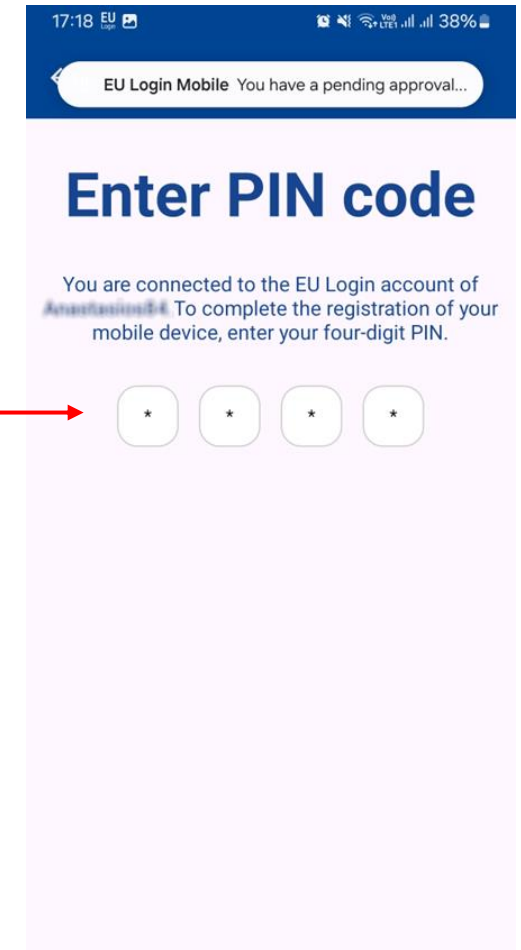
17:18 EU Login 38%

EU Login Mobile You have a pending approval...

Enter PIN code

You are connected to the EU Login account of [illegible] To complete the registration of your mobile device, enter your four-digit PIN.

* * * *